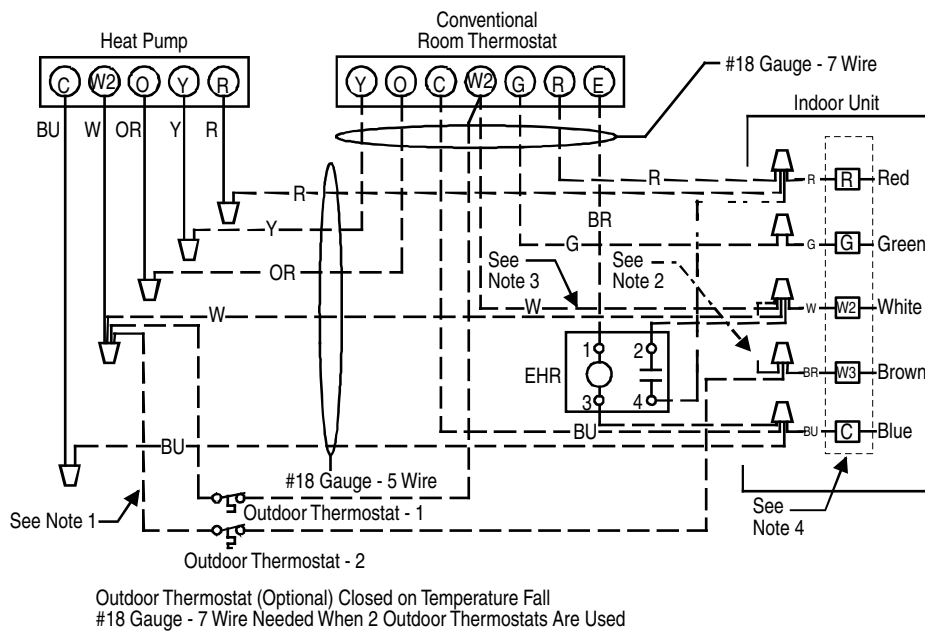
Heat Pump

C W2 O Y R

BU W OR Y R

Conventional Room Thermostat

Y O C W2 G R E

#18 Gauge - 7 Wire

Indoor Unit

R

R R Red

Y

BR

G

G G Green

OR

See Note 3

See Note 2

W

W

W W2 White

1 2

EHR

3 4

BR W3 Brown

BU

BU

BU C Blue

#18 Gauge - 5 Wire

Outdoor Thermostat - 1

See Note 1

Outdoor Thermostat - 2

See Note 4

Outdoor Thermostat (Optional) Closed on Temperature Fall
#18 Gauge - 7 Wire Needed When 2 Outdoor Thermostats Are Used